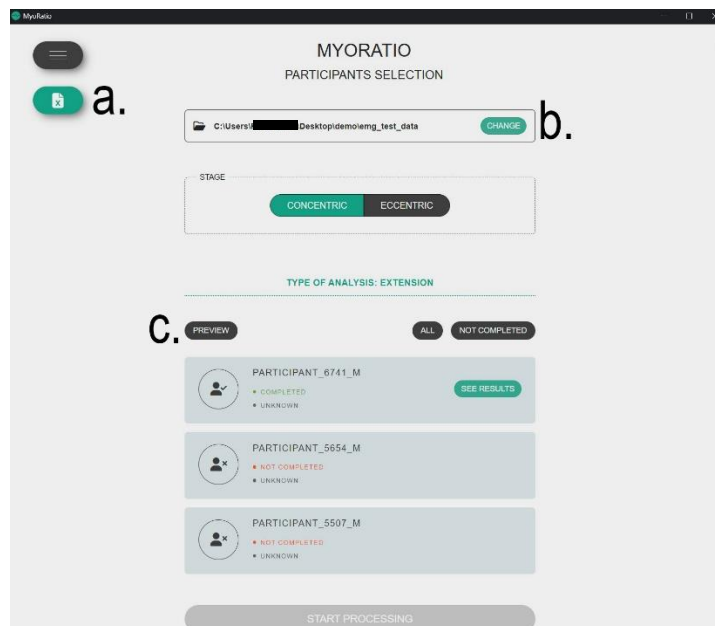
MyoRatio

MYORATIO
PARTICIPANTS SELECTION

a.

C:\Users\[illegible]Desktop\demo\emg_test_data CHANGE

b.

STAGE

CONCENTRIC ECCENTRIC

TYPE OF ANALYSIS: EXTENSION

c. PREVIEW

ALL NOT COMPLETED

PARTICIPANT_6741_M
• COMPLETED
• UNKNOWN
SEE RESULTS

PARTICIPANT_5654_M
• NOT COMPLETED
• UNKNOWN

PARTICIPANT_5507_M
• NOT COMPLETED
• UNKNOWN

START PROCESSING